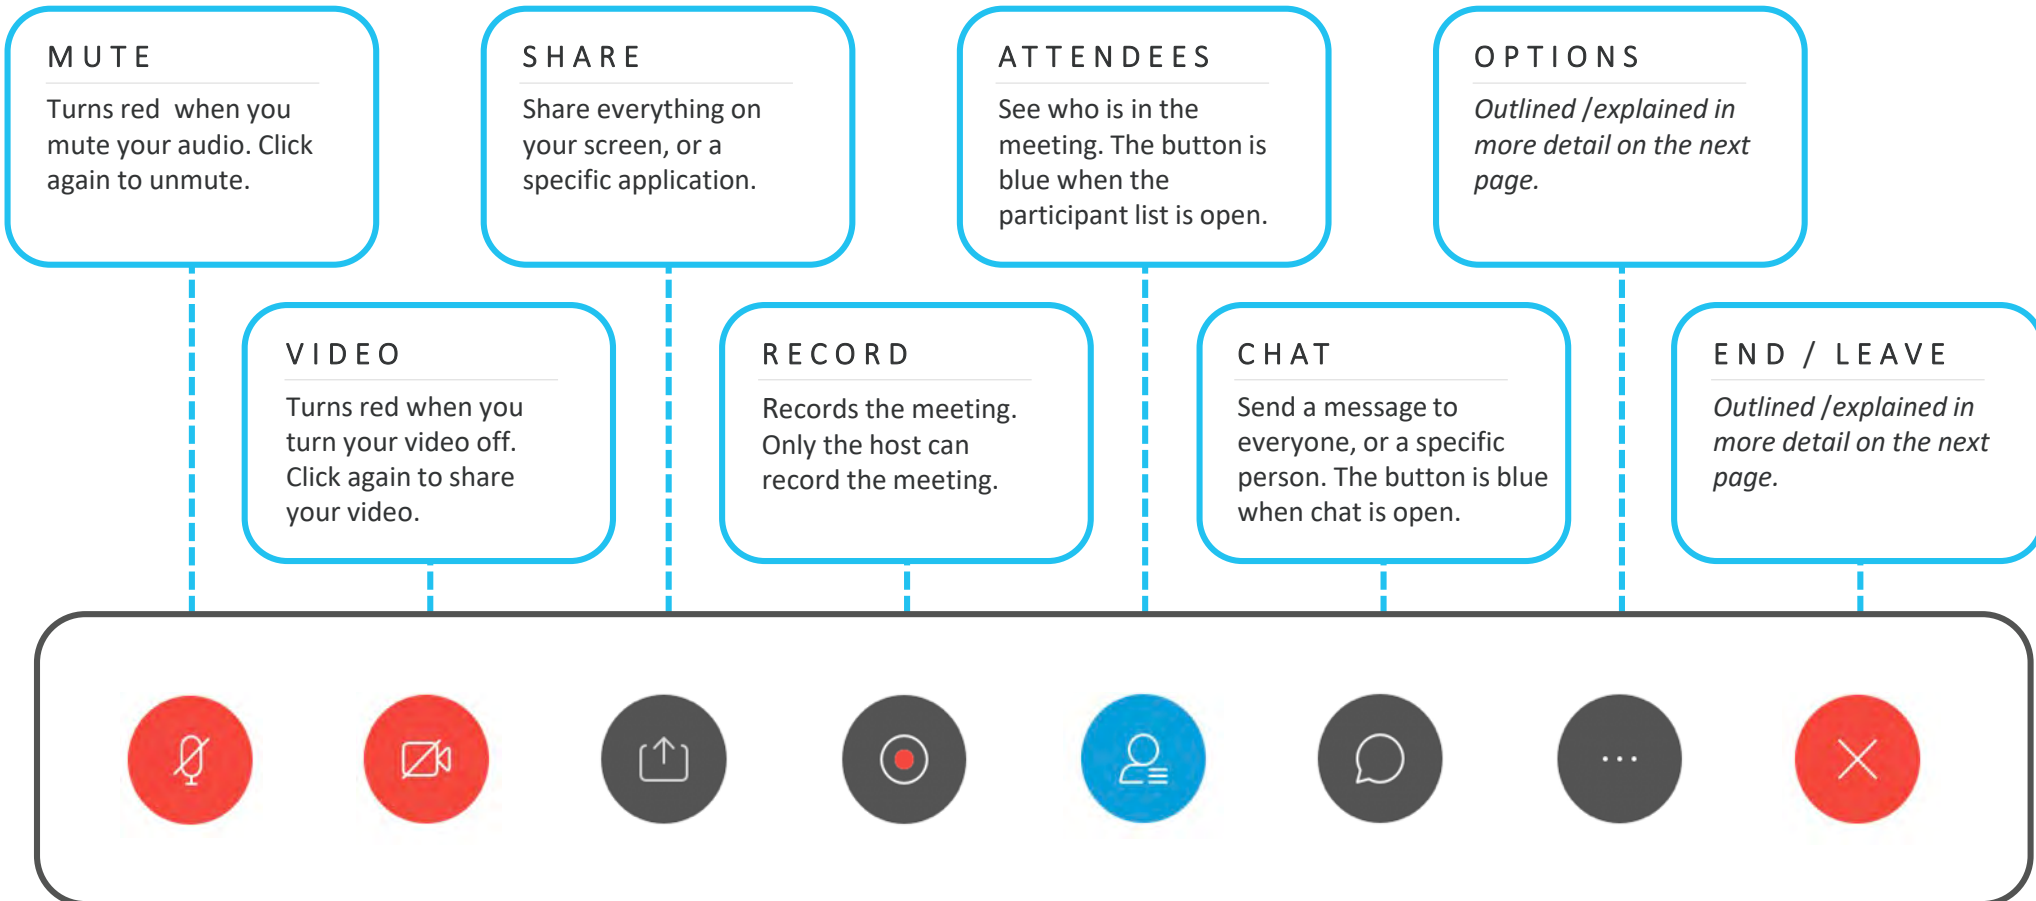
MUTE

Turns red when you mute your audio. Click again to unmute.

SHARE

Share everything on your screen, or a specific application.

ATTENDEES

See who is in the meeting. The button is blue when the participant list is open.

OPTIONS

*Outlined /explained in more detail on the next page.*

VIDEO

Turns red when you turn your video off. Click again to share your video.

RECORD

Records the meeting. Only the host can record the meeting.

CHAT

Send a message to everyone, or a specific person. The button is blue when chat is open.

END / LEAVE

*Outlined /explained in more detail on the next page.*